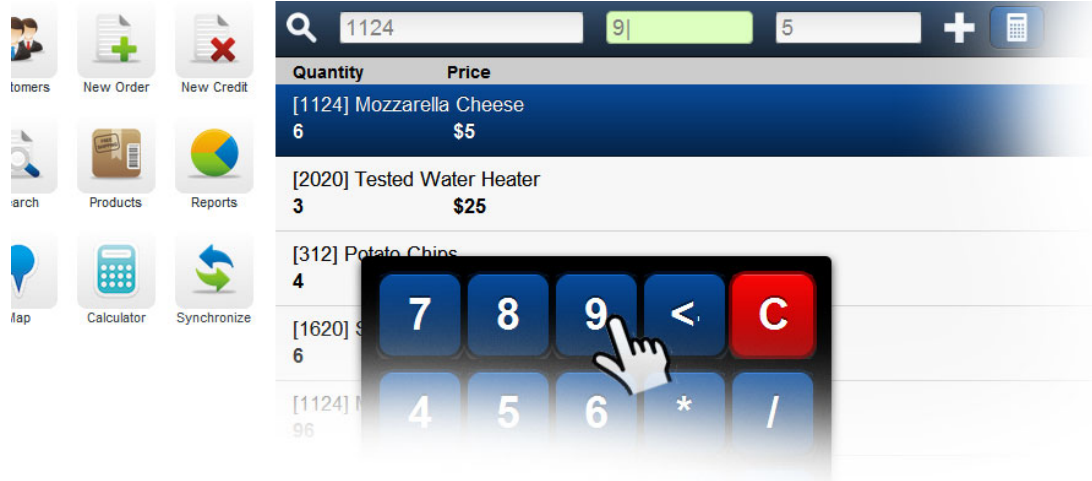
tomers
New Order
New Credit
earch
Products
Reports
Map
Calculator
Synchronize

1124
9|
5

Quantity
Price

[1124] Mozzarella Cheese
6
$5

[2020] Tested Water Heater
3
$25

[312] Potato Chips
4

[1620] S
6

[1124] M
96

7
8
9
<
C
4
5
6
*
/